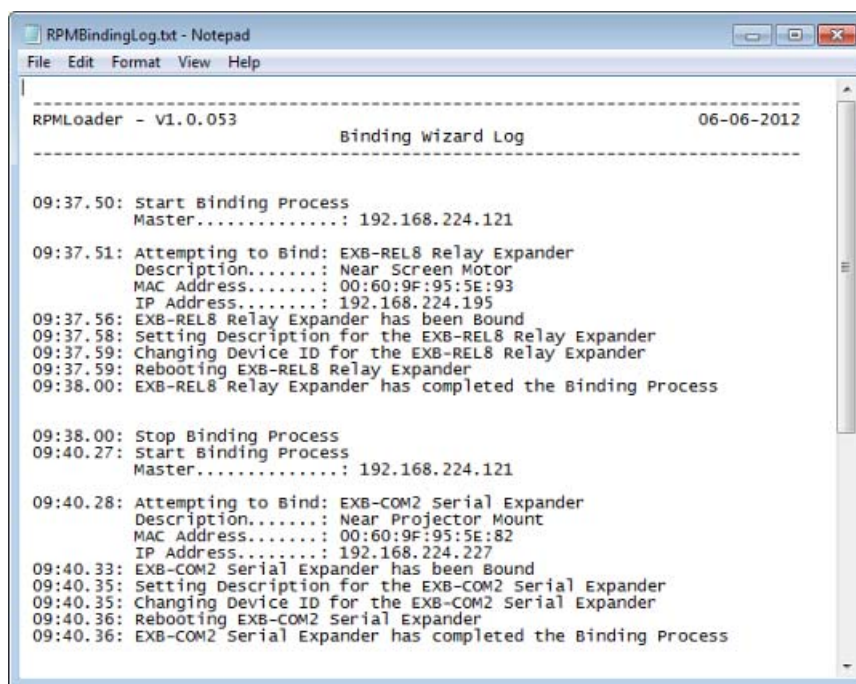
RPMBindingLog.txt - Notepad

File Edit Format View Help

---------------------------------------------------------------------------
RPMLoader - V1.0.053 06-06-2012
Binding Wizard Log
---------------------------------------------------------------------------

09:37.50: Start Binding Process
Master..............: 192.168.224.121

09:37.51: Attempting to Bind: EXB-REL8 Relay Expander
Description.......: Near Screen Motor
MAC Address.......: 00:60:9F:95:5E:93
IP Address........: 192.168.224.195
09:37.56: EXB-REL8 Relay Expander has been Bound
09:37.58: Setting Description for the EXB-REL8 Relay Expander
09:37.59: Changing Device ID for the EXB-REL8 Relay Expander
09:37.59: Rebooting EXB-REL8 Relay Expander
09:38.00: EXB-REL8 Relay Expander has completed the Binding Process

09:38.00: Stop Binding Process
09:40.27: Start Binding Process
Master..............: 192.168.224.121

09:40.28: Attempting to Bind: EXB-COM2 Serial Expander
Description.......: Near Projector Mount
MAC Address.......: 00:60:9F:95:5E:82
IP Address........: 192.168.224.227
09:40.33: EXB-COM2 Serial Expander has been Bound
09:40.35: Setting Description for the EXB-COM2 Serial Expander
09:40.35: Changing Device ID for the EXB-COM2 Serial Expander
09:40.36: Rebooting EXB-COM2 Serial Expander
09:40.36: EXB-COM2 Serial Expander has completed the Binding Process